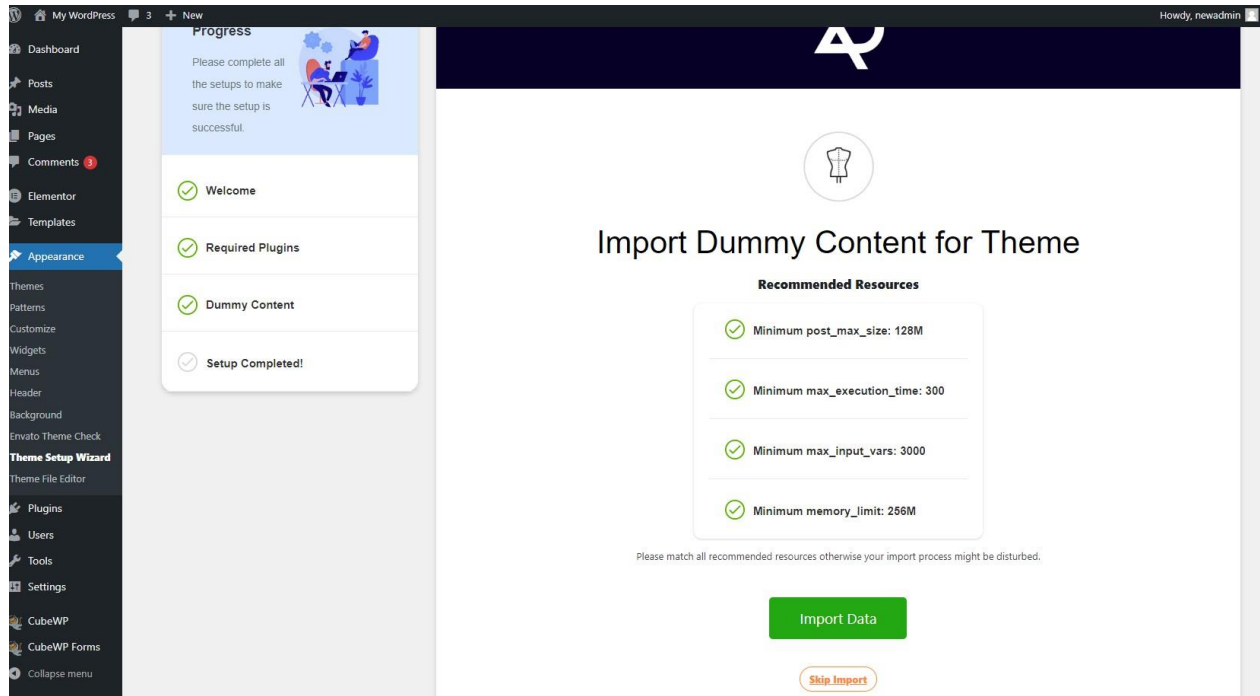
My WordPress 3 + New
Howdy, newadmin

Dashboard
Posts
Media
Pages
Comments 3
Elementor
Templates
Appearance
Themes
Patterns
Customize
Widgets
Menus
Header
Background
Envato Theme Check
Theme Setup Wizard
Theme File Editor
Plugins
Users
Tools
Settings
CubeWP
CubeWP Forms
Collapse menu

Progress
Please complete all the setups to make sure the setup is successful.

Welcome
Required Plugins
Dummy Content
Setup Completed!

Import Dummy Content for Theme

Recommended Resources

Minimum post_max_size: 128M
Minimum max_execution_time: 300
Minimum max_input_vars: 3000
Minimum memory_limit: 256M

Please match all recommended resources otherwise your import process might be disturbed.

Import Data

Skip Import